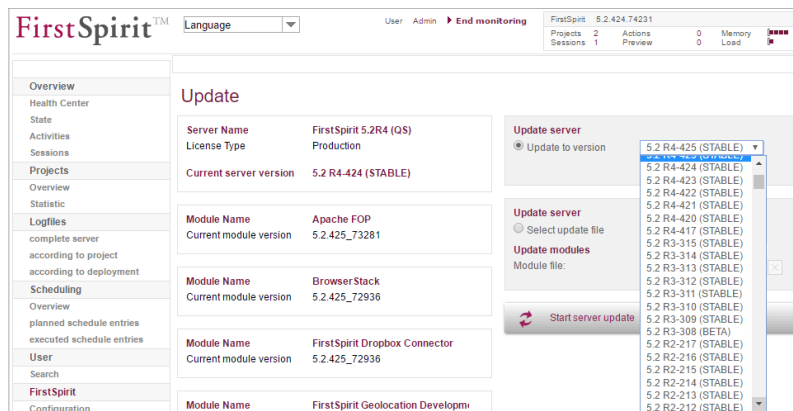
FirstSpirit™

Language

User Admin ▸ End monitoring

FirstSpirit 5.2.424.74231

| Projects | 2 | Actions | 0 | Memory |
|---|---|---|---|---|
| Sessions | 1 | Preview | 0 | Load |

Overview
Health Center
State
Activities
Sessions
Projects
Overview
Statistic
Logfiles
complete server
according to project
according to deployment
Scheduling
Overview
planned schedule entries
executed schedule entries
User
Search
FirstSpirit
Configuration

Update

Server Name FirstSpirit 5.2R4 (QS)
License Type Production
Current server version 5.2 R4-424 (STABLE)

Module Name Apache FOP
Current module version 5.2.425_73281

Module Name BrowserStack
Current module version 5.2.425_72936

Module Name FirstSpirit Dropbox Connector
Current module version 5.2.425_72936

Module Name FirstSpirit Geolocation Developm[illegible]

Update server
Update to version 5.2 R4-425 (STABLE)

Update server
Select update file
Update modules
Module file:

Start server update

5.2 R4-425 (STABLE)
5.2 R4-424 (STABLE)
5.2 R4-423 (STABLE)
5.2 R4-422 (STABLE)
5.2 R4-421 (STABLE)
5.2 R4-420 (STABLE)
5.2 R4-417 (STABLE)
5.2 R3-315 (STABLE)
5.2 R3-314 (STABLE)
5.2 R3-313 (STABLE)
5.2 R3-312 (STABLE)
5.2 R3-311 (STABLE)
5.2 R3-310 (STABLE)
5.2 R3-309 (STABLE)
5.2 R3-308 (BETA)
5.2 R2-217 (STABLE)
5.2 R2-216 (STABLE)
5.2 R2-215 (STABLE)
5.2 R2-214 (STABLE)
5.2 R2-213 (STABLE)
5.2 R2-212 (STABLE)